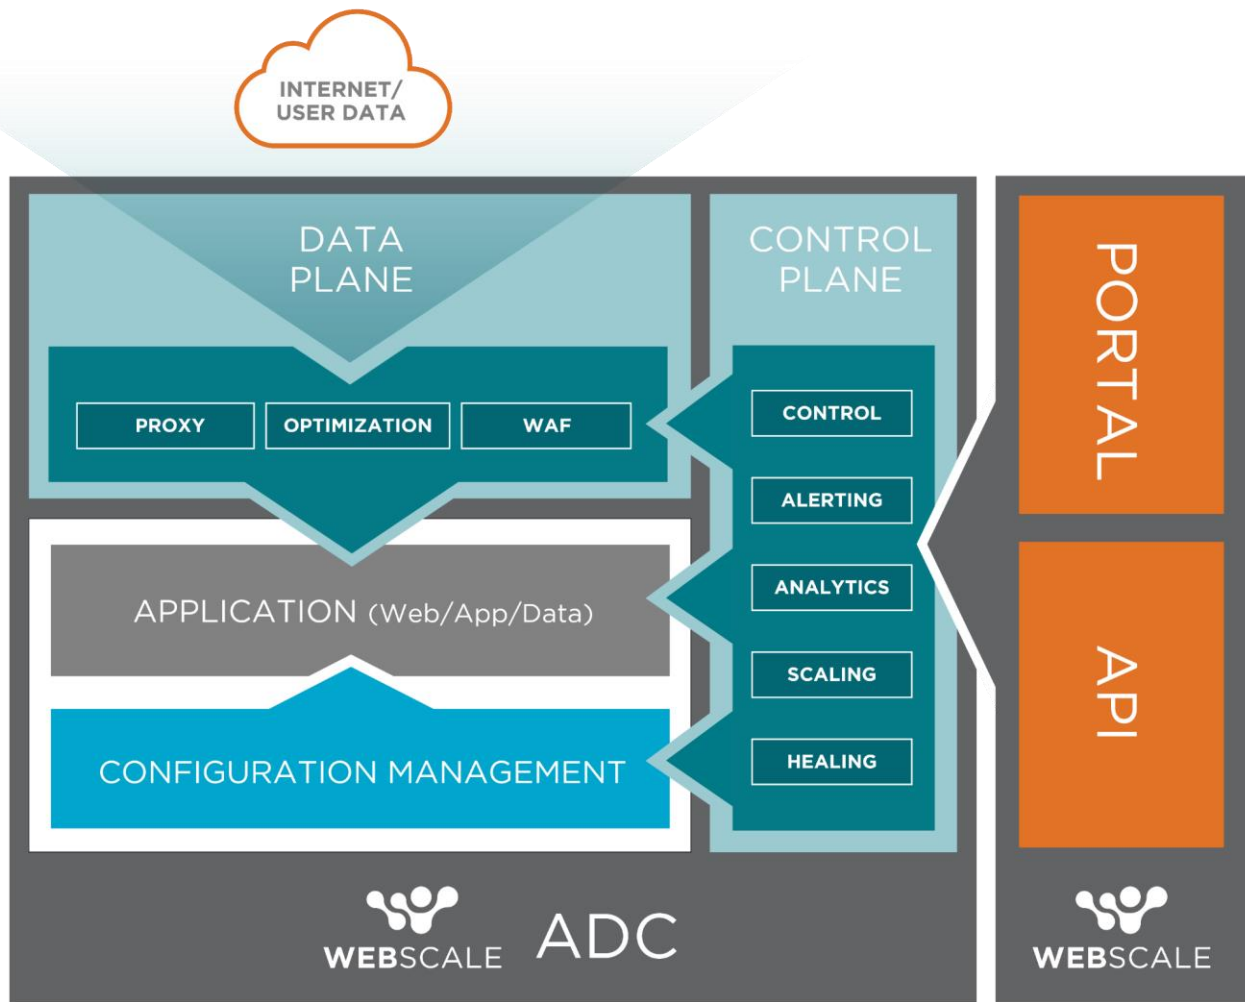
INTERNET/
USER DATA

DATA
PLANE

PROXY

OPTIMIZATION

WAF

CONTROL
PLANE

CONTROL

ALERTING

ANALYTICS

SCALING

HEALING

APPLICATION (Web/App/Data)

CONFIGURATION MANAGEMENT

PORTAL

API

WEBSCALE ADC

WEBSCALE